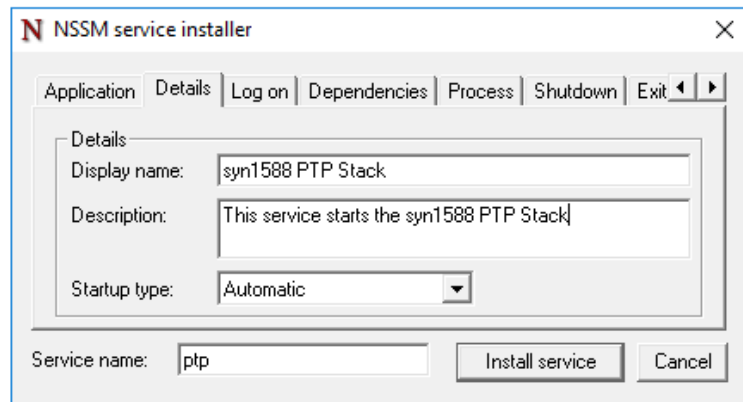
N NSSM service installer ×

Application | Details | Log on | Dependencies | Process | Shutdown | Exit

Details

Display name: syn1588 PTP Stack

Description: This service starts the syn1588 PTP Stack

Startup type: Automatic

Service name: ptp

Install service

Cancel